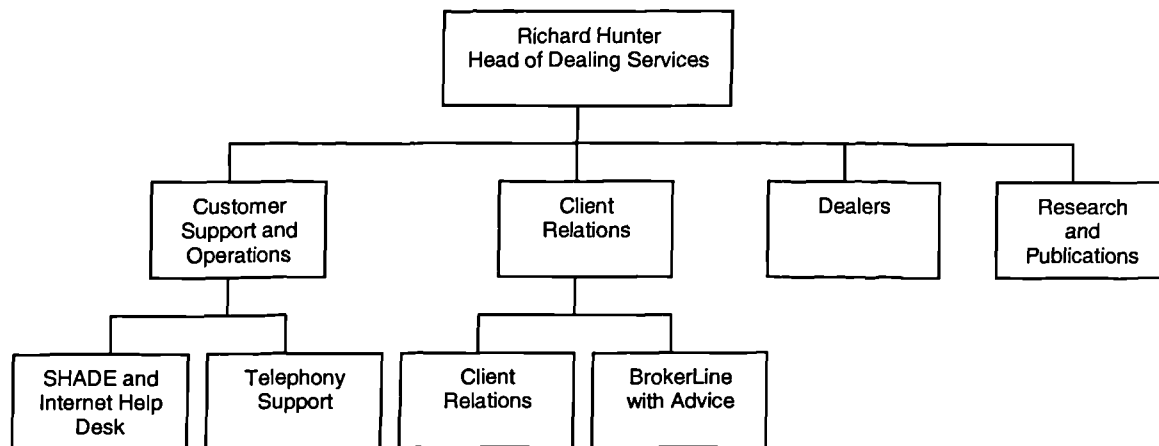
Richard Hunter
Head of Dealing Services

Customer Support and Operations

Client Relations

Dealers

Research and Publications

SHADE and Internet Help Desk

Telephony Support

Client Relations

BrokerLine with Advice